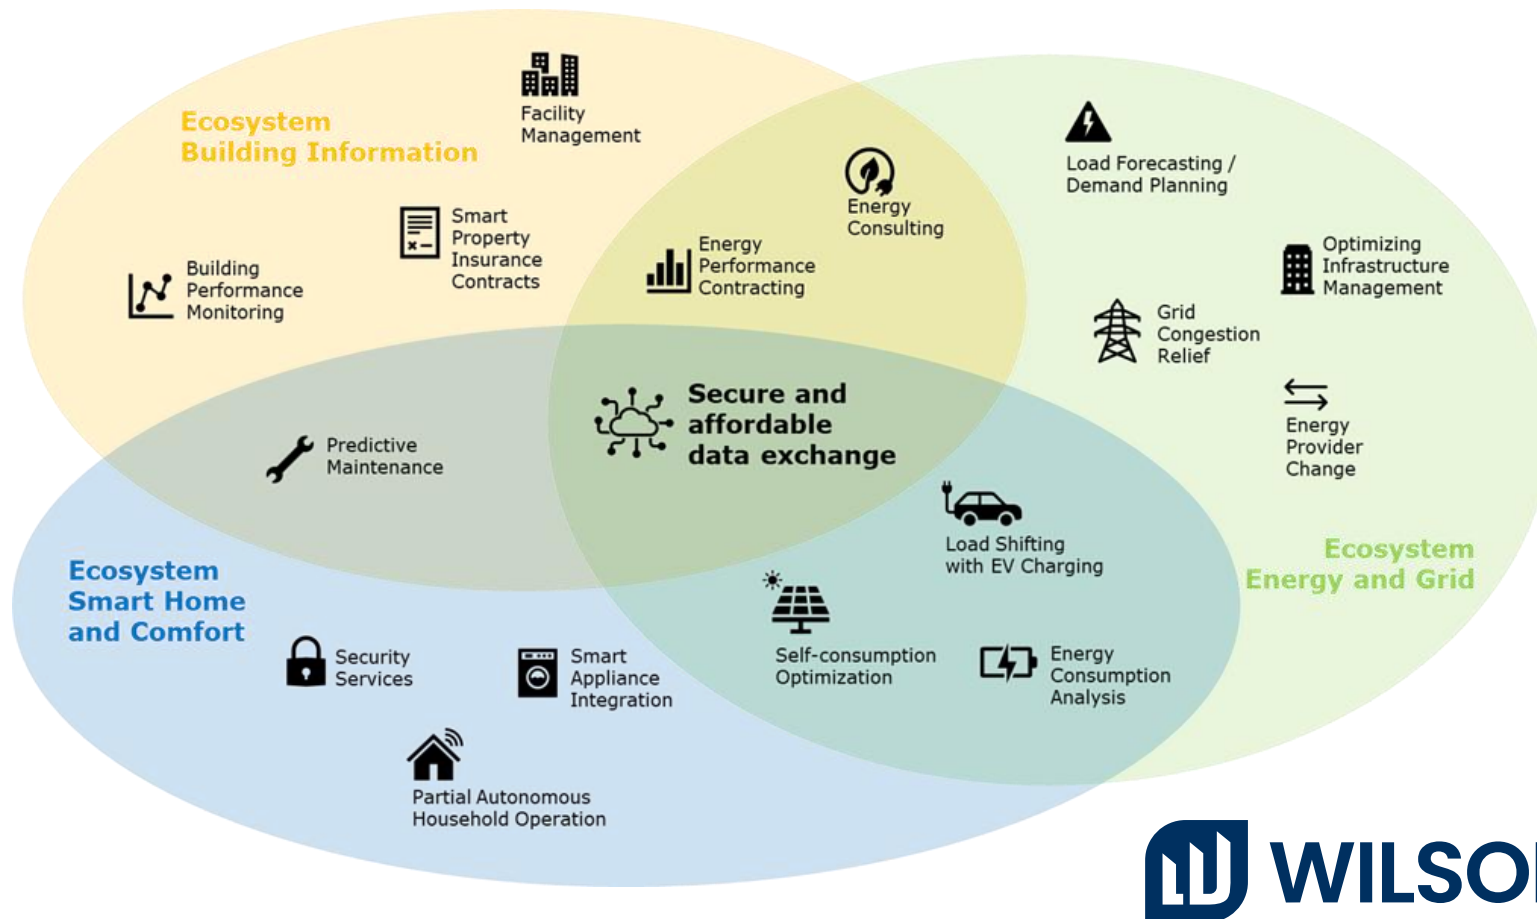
Ecosystem
Building Information

Facility
Management

Smart
Property
Insurance
Contracts

Building
Performance
Monitoring

Energy
Consulting

Energy
Performance
Contracting

Load Forecasting /
Demand Planning

Optimizing
Infrastructure
Management

Grid
Congestion
Relief

Energy
Provider
Change

Secure and
affordable
data exchange

Predictive
Maintenance

Load Shifting
with EV Charging

Ecosystem
Energy and Grid

Ecosystem
Smart Home
and Comfort

Security
Services

Smart
Appliance
Integration

Self-consumption
Optimization

Energy
Consumption
Analysis

Partial Autonomous
Household Operation

WILSO